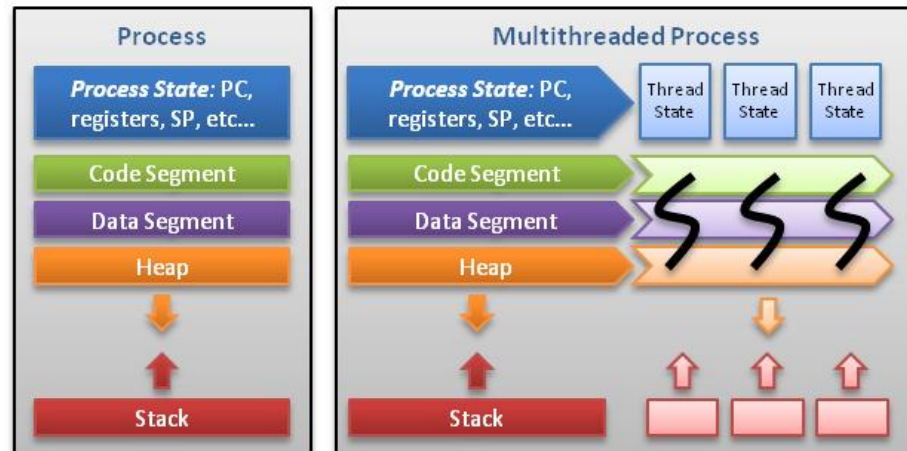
Process

Process State: PC, registers, SP, etc...

Code Segment

Data Segment

Heap

Stack

Multithreaded Process

Process State: PC, registers, SP, etc...

Thread State

Thread State

Thread State

Code Segment

Data Segment

Heap

Stack